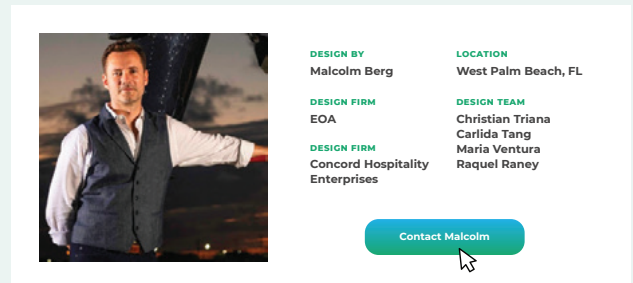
DESIGN BY
Malcolm Berg

DESIGN FIRM
EOA

DESIGN FIRM
Concord Hospitality Enterprises

LOCATION
West Palm Beach, FL

DESIGN TEAM
Christian Triana
Carlida Tang
Maria Ventura
Raquel Raney

Contact Malcolm